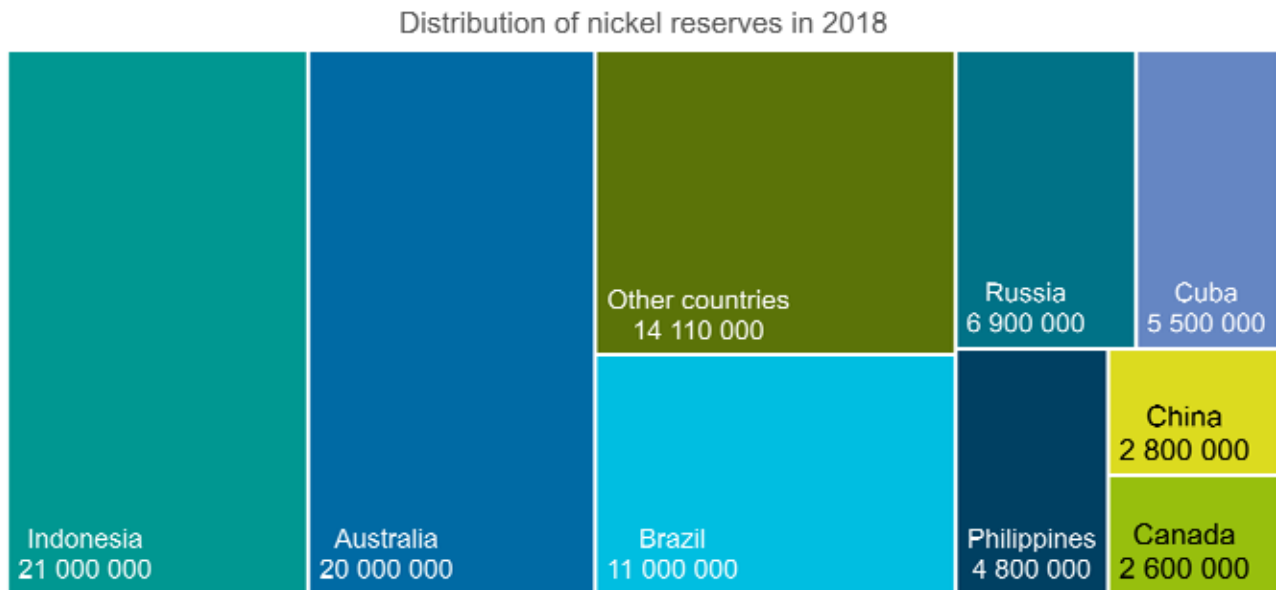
Distribution of nickel reserves in 2018

Other countries
14 110 000

Russia
6 900 000

Cuba
5 500 000

China
2 800 000

Indonesia
21 000 000

Australia
20 000 000

Brazil
11 000 000

Philippines
4 800 000

Canada
2 600 000